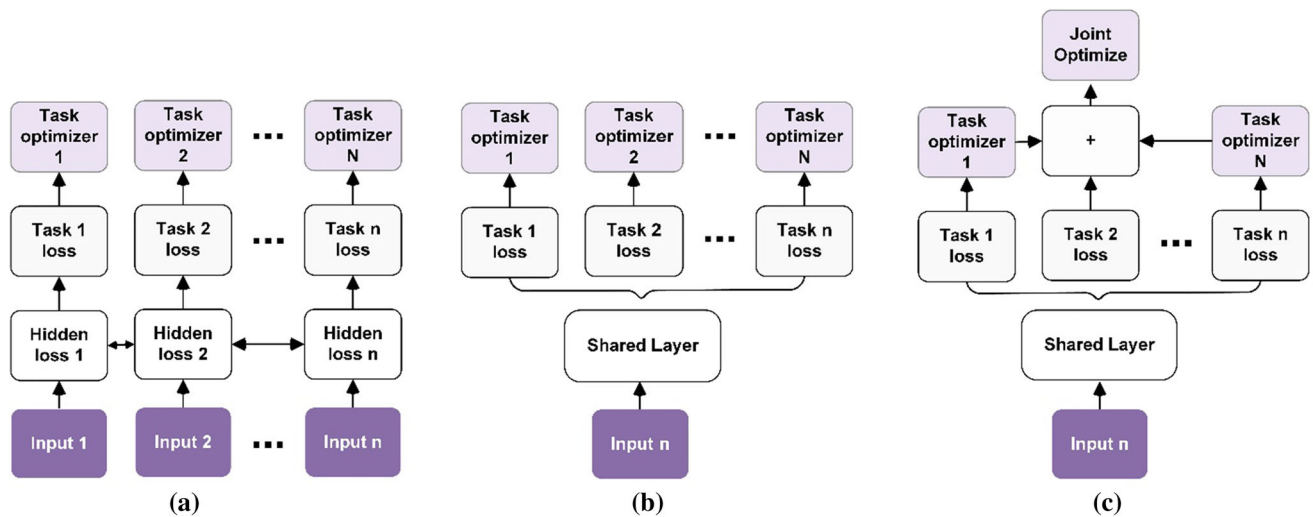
Task optimizer 1
Task optimizer 2
...
Task optimizer N

Task 1 loss
Task 2 loss
...
Task n loss

Hidden loss 1
Hidden loss 2
Hidden loss n

Input 1
Input 2
...
Input n

(a)

Task optimizer 1
Task optimizer 2
...
Task optimizer N

Task 1 loss
Task 2 loss
...
Task n loss

Shared Layer

Input n

(b)

Joint Optimize

Task optimizer 1
+
Task optimizer N

Task 1 loss
Task 2 loss
...
Task n loss

Shared Layer

Input n

(c)